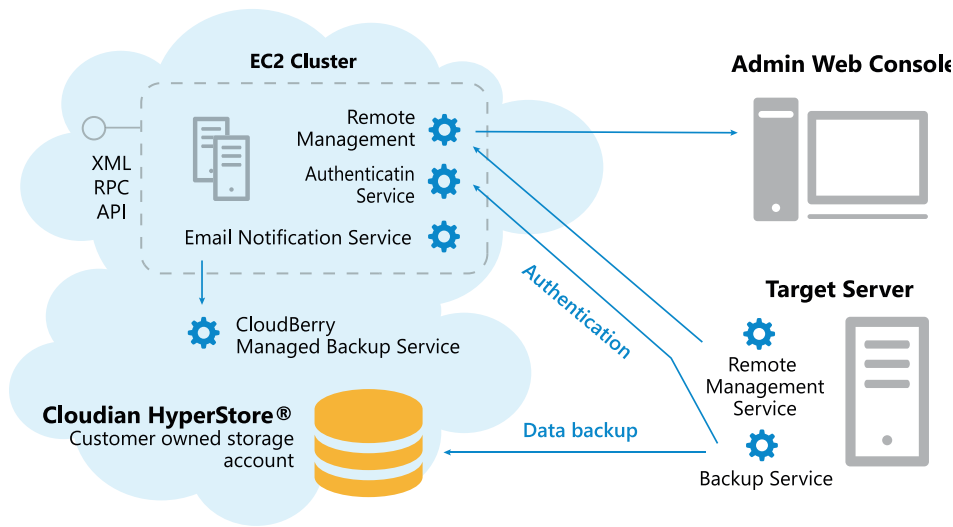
EC2 Cluster

Admin Web Console

XML
RPC
API

Remote Management

Authenticatin Service

Email Notification Service

CloudBerry Managed Backup Service

Authentication

Target Server

Remote Management Service

Cloudian HyperStore®
Customer owned storage account

Data backup

Backup Service